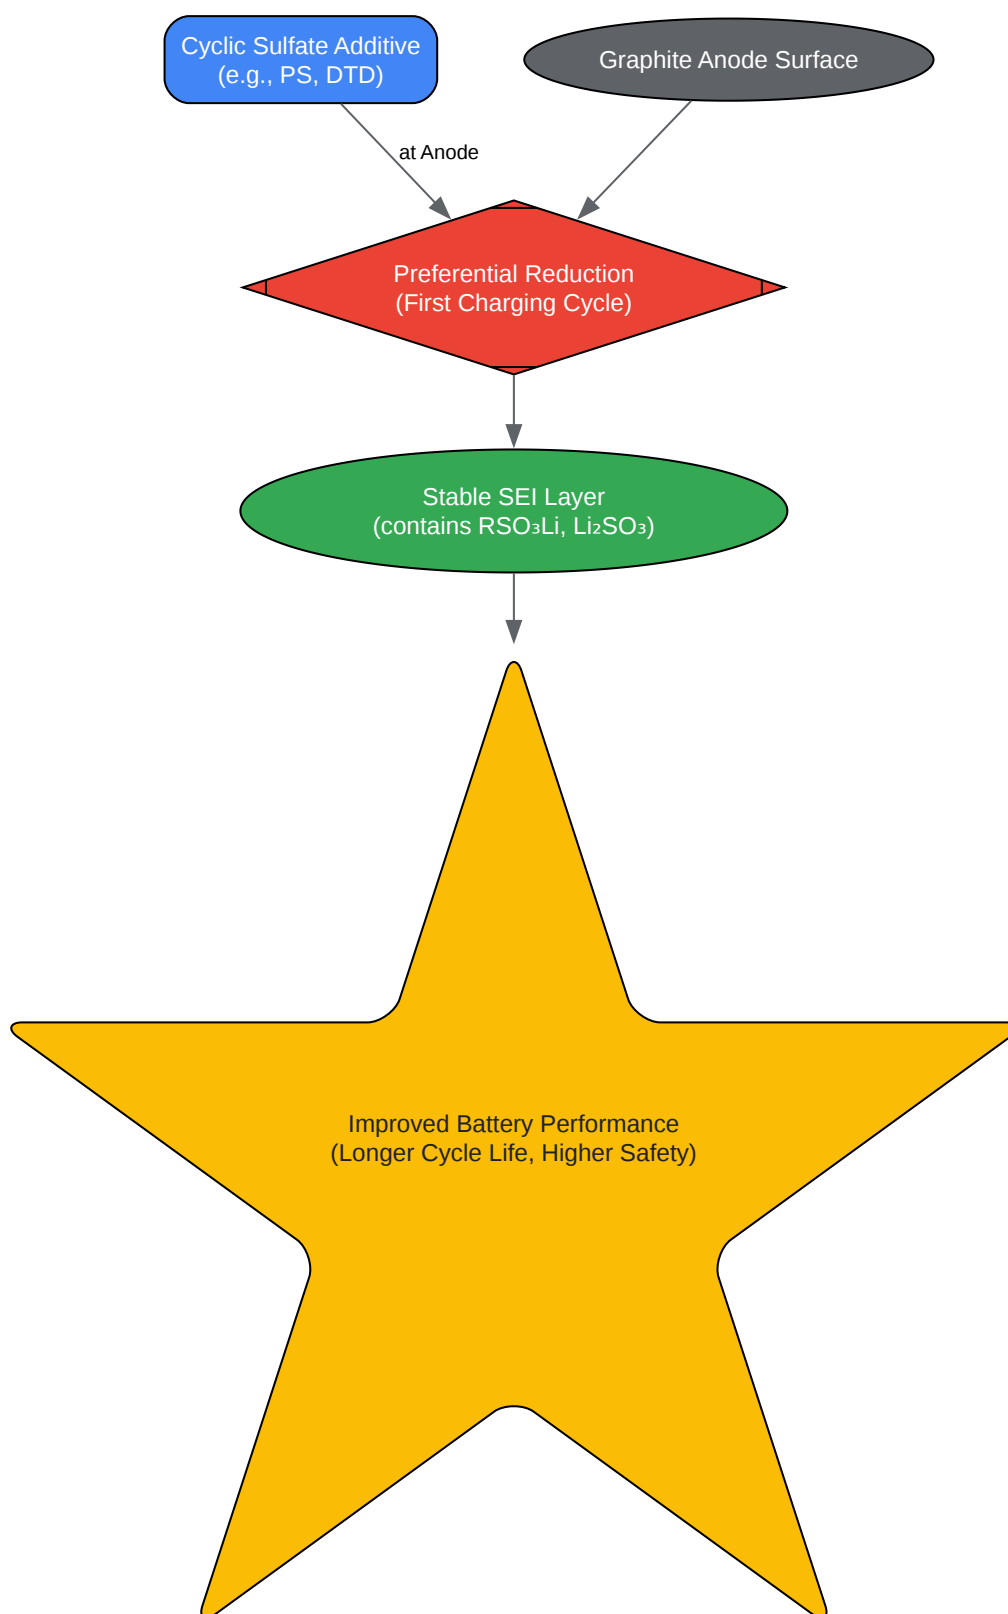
Cyclic Sulfate Additive
(e.g., PS, DTD)

Graphite Anode Surface

at Anode

Preferential Reduction
(First Charging Cycle)

Stable SEI Layer
(contains $RSO_3Li$, $Li_2SO_3$)

Improved Battery Performance
(Longer Cycle Life, Higher Safety)